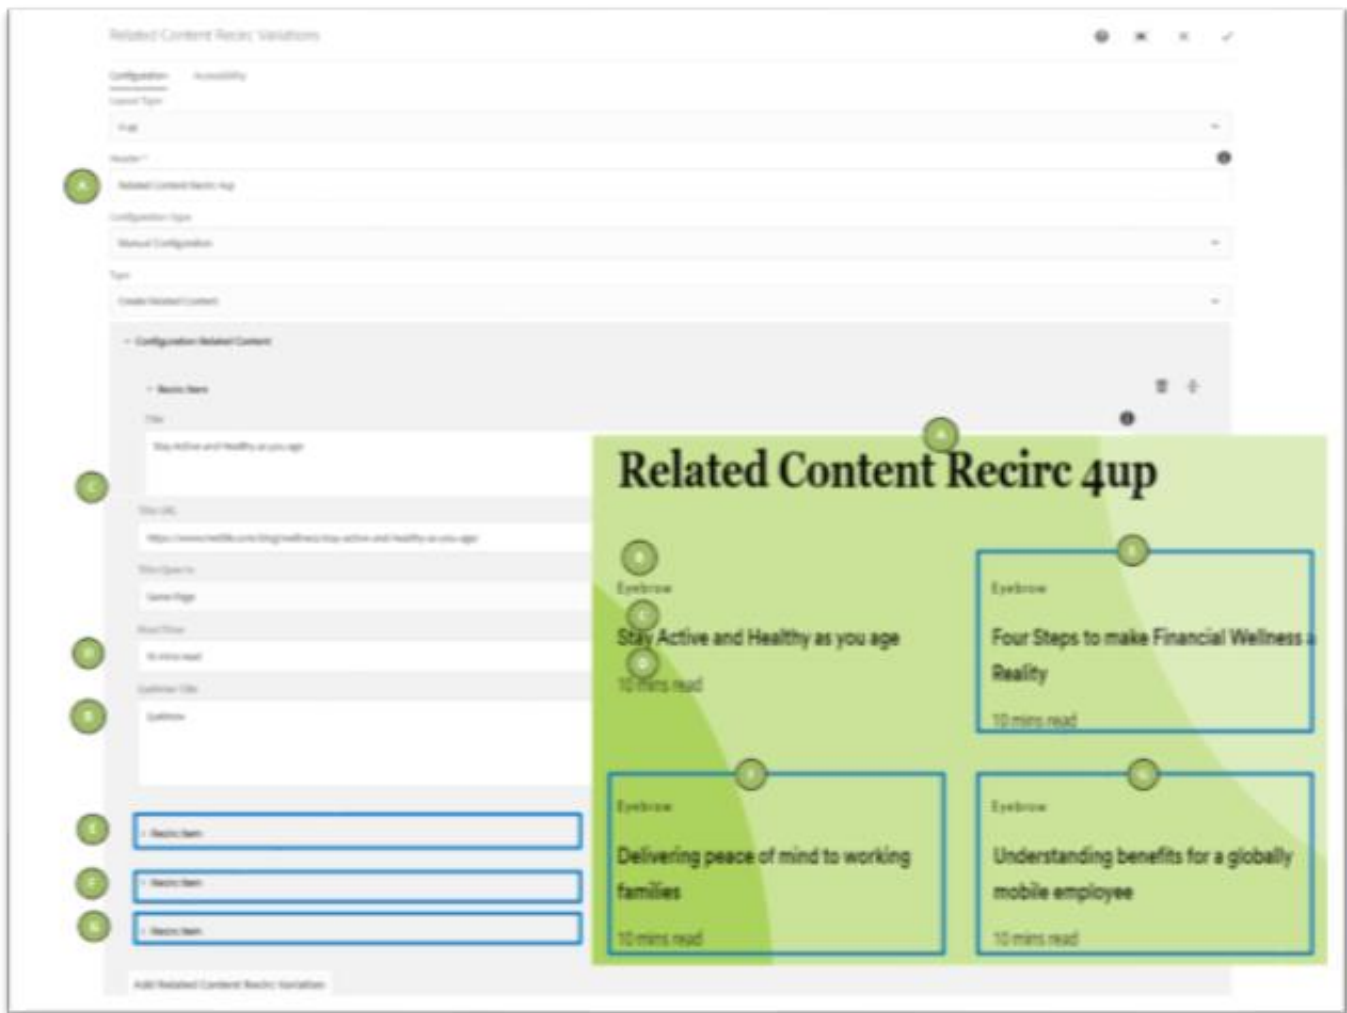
Related Content Recirc Variations

Configuration Accessibility

Layout Type

Full

Header *

A

Related Content Recirc 4up

Configuration Type

Manual Configuration

Type

Create Related Content

Configuration Related Content

Recirc Item

Title

Stay Active and Healthy as you age

C

Title URL

https://www.metlife.com/blog/wellness/stay-active-and-healthy-as-you-age

Title Open In

Same Page

Read Time

D

10 mins read

Eyebrow Title

B

Eyebrow

E

Recirc Item

F

Recirc Item

G

Recirc Item

Add Related Content Recirc Variation

A

Related Content Recirc 4up

B

Eyebrow

C

Stay Active and Healthy as you age

D

10 mins read

E

Eyebrow

Four Steps to make Financial Wellness a Reality

10 mins read

F

Eyebrow

Delivering peace of mind to working families

10 mins read

G

Eyebrow

Understanding benefits for a globally mobile employee

10 mins read